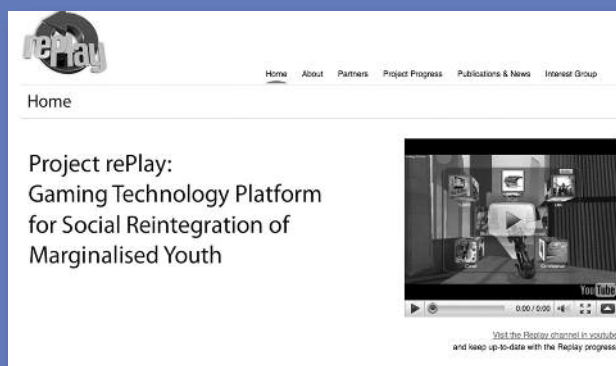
rePlay

Home About Partners Project Progress Publications & News Interest Group

Home

Project rePlay:
Gaming Technology Platform for Social Reintegration of Marginalised Youth

YouTube

0:00 / 0:00

Visit the Replay channel in youtube and keep up-to-date with the Replay progress